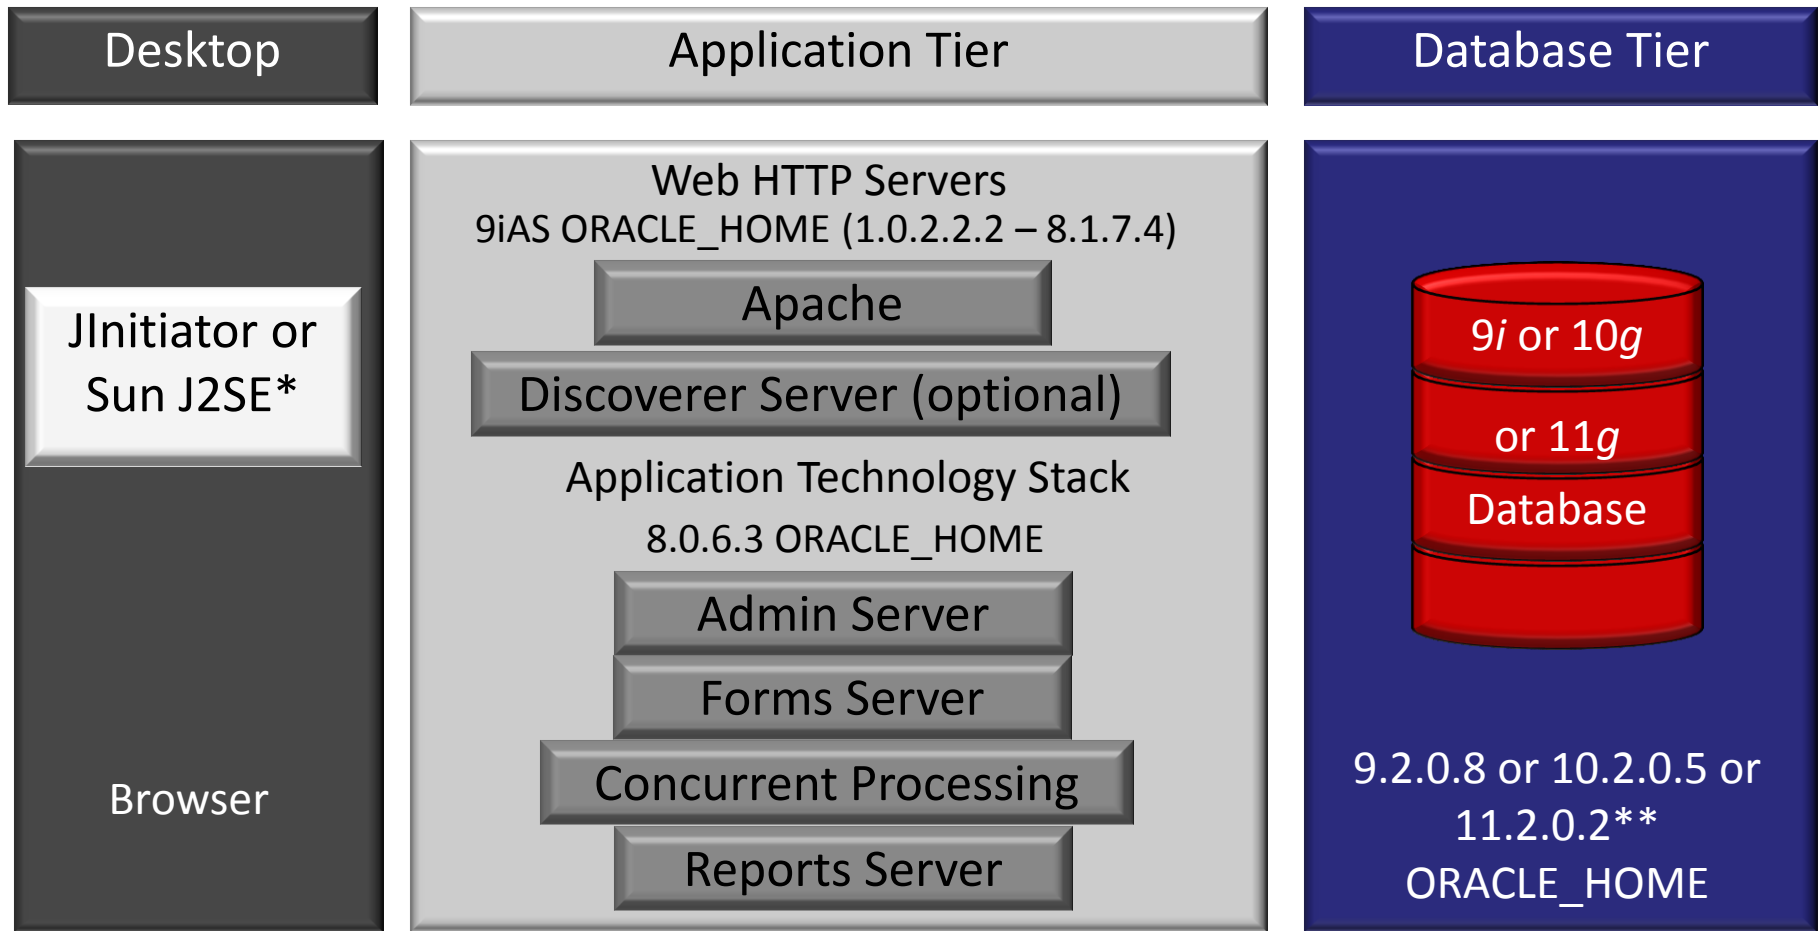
Desktop

Application Tier

Database Tier

JInitiator or Sun J2SE*

Browser

Web HTTP Servers
9iAS ORACLE_HOME (1.0.2.2.2 – 8.1.7.4)

Apache

Discoverer Server (optional)

Application Technology Stack
8.0.6.3 ORACLE_HOME

Admin Server

Forms Server

Concurrent Processing

Reports Server

9*i* or 10*g*
or 11*g*
Database

9.2.0.8 or 10.2.0.5 or 11.2.0.2**
ORACLE_HOME